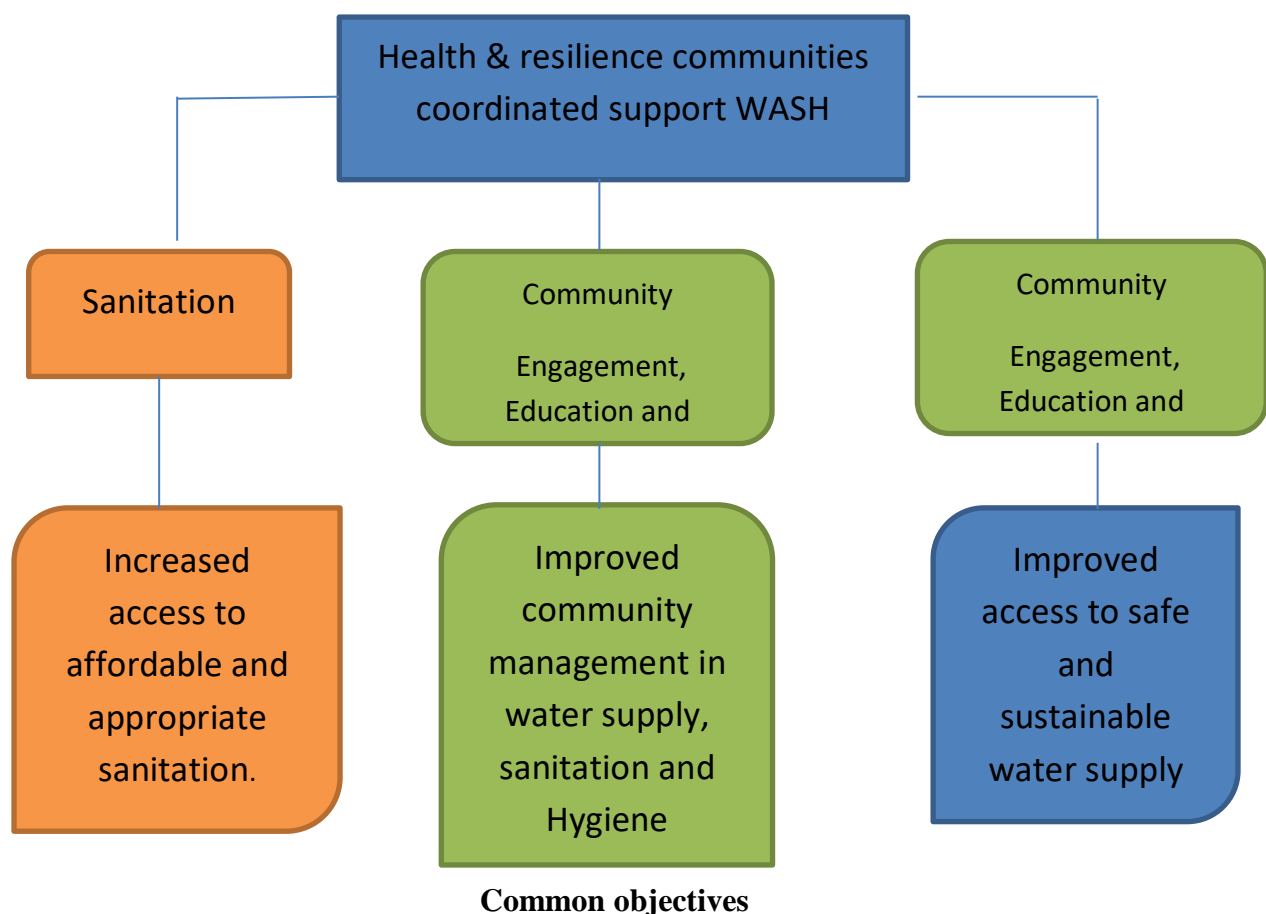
Health & resilience communities coordinated support WASH

Sanitation

Community

Engagement, Education and

Community

Engagement, Education and

Increased access to affordable and appropriate sanitation.

Improved community management in water supply, sanitation and Hygiene

Improved access to safe and sustainable water supply

Common objectives